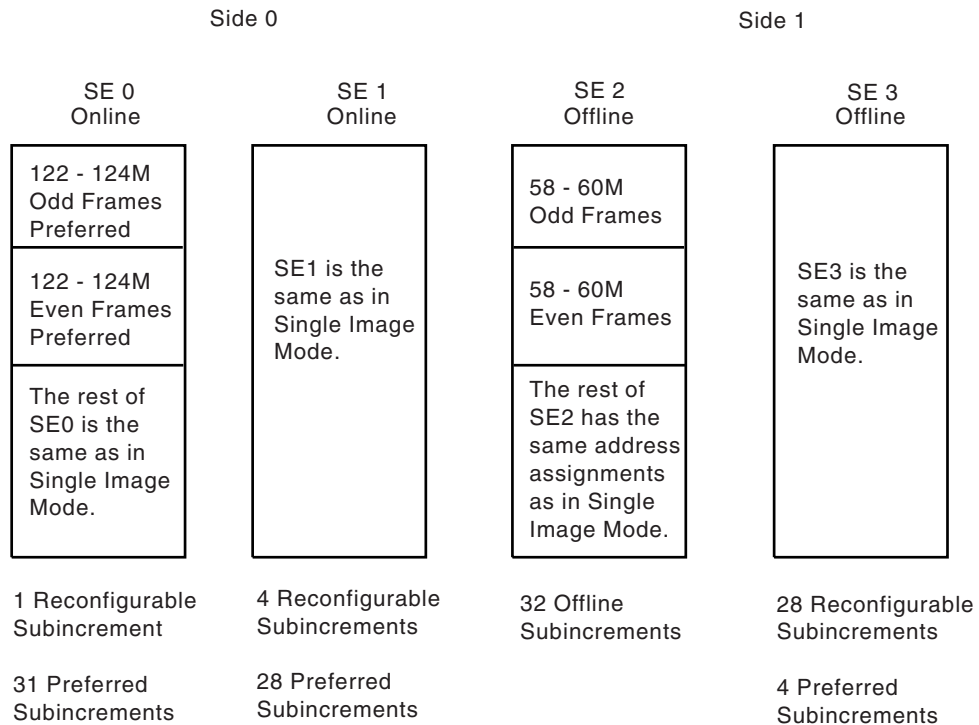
Side 0

Side 1

SE 0
Online

122 - 124M
Odd Frames
Preferred

122 - 124M
Even Frames
Preferred

The rest of SE0 is the same as in Single Image Mode.

1 Reconfigurable Subincrement

31 Preferred Subincrements

SE 1
Online

SE1 is the same as in Single Image Mode.

4 Reconfigurable Subincrements

28 Preferred Subincrements

SE 2
Offline

58 - 60M
Odd Frames

58 - 60M
Even Frames

The rest of SE2 has the same address assignments as in Single Image Mode.

32 Offline Subincrements

SE 3
Offline

SE3 is the same as in Single Image Mode.

28 Reconfigurable Subincrements

4 Preferred Subincrements